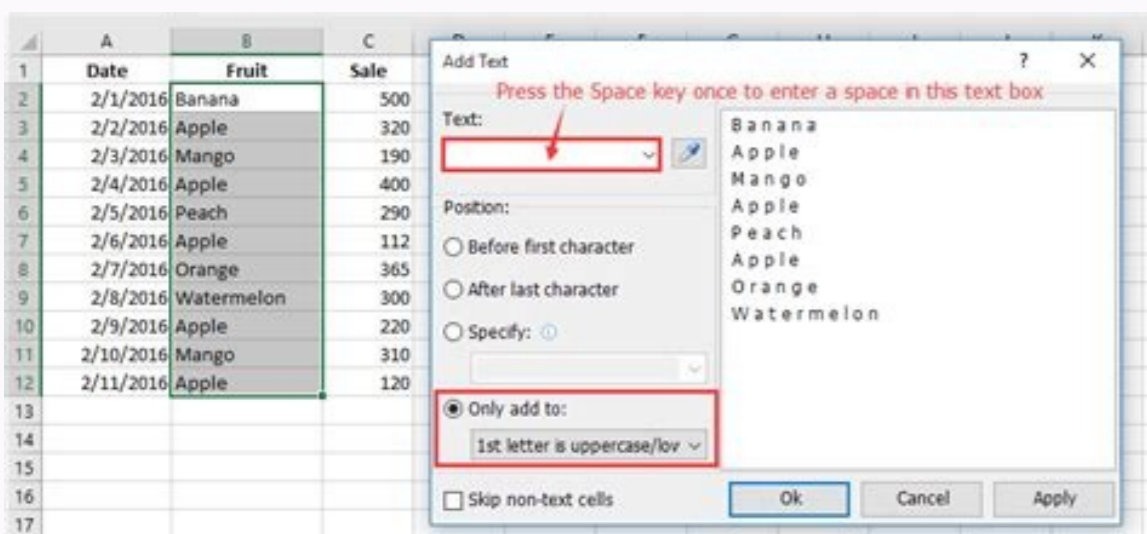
|  | A | B | C |
|---|---|---|---|
| 1 | Date | Fruit | Sale |
| 2 | 2/1/2016 | Banana | 500 |
| 3 | 2/2/2016 | Apple | 320 |
| 4 | 2/3/2016 | Mango | 190 |
| 5 | 2/4/2016 | Apple | 400 |
| 6 | 2/5/2016 | Peach | 290 |
| 7 | 2/6/2016 | Apple | 112 |
| 8 | 2/7/2016 | Orange | 365 |
| 9 | 2/8/2016 | Watermelon | 300 |
| 10 | 2/9/2016 | Apple | 220 |
| 11 | 2/10/2016 | Mango | 310 |
| 12 | 2/11/2016 | Apple | 120 |
| 13 | | | |
| 14 | | | |
| 15 | | | |
| 16 | | | |
| 17 | | | |

Add Text
?
×

Press the Space key once to enter a space in this text box

Text:

Position:

Before first character

After last character

Specify:

Only add to:

1st letter is uppercase/lov

Skip non-text cells

B a n a n a
A p p l e
M a n g o
A p p l e
P e a c h
A p p l e
O r a n g e
W a t e r m e l o n

Ok
Cancel
Apply